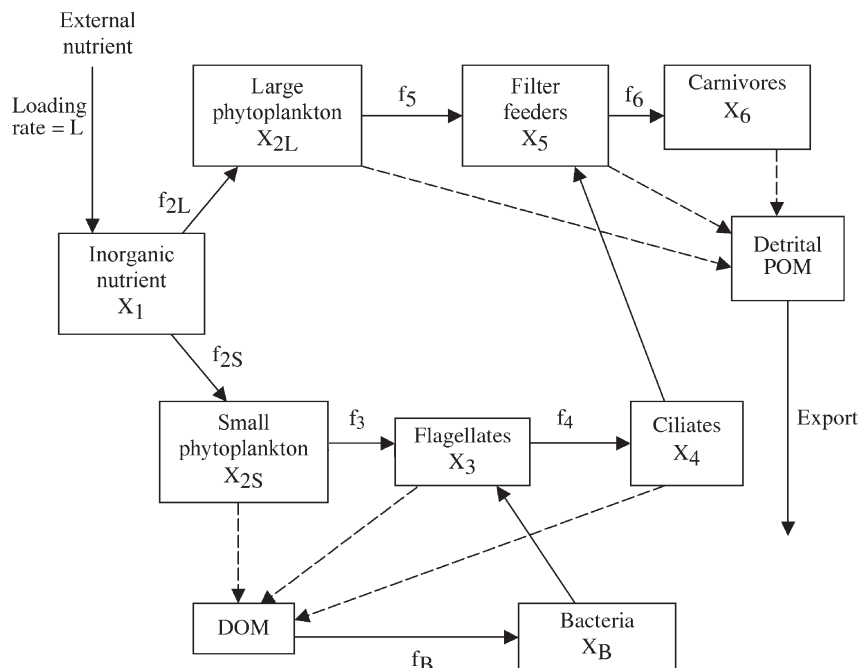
External nutrient

Loading rate = L

Large phytoplankton $X_{2L}$

$f_5$

Filter feeders $X_5$

$f_6$

Carnivores $X_6$

$f_{2L}$

Inorganic nutrient $X_1$

Detrital POM

$f_{2S}$

Small phytoplankton $X_{2S}$

$f_3$

Flagellates $X_3$

$f_4$

Ciliates $X_4$

Export

DOM

$f_B$

Bacteria $X_B$